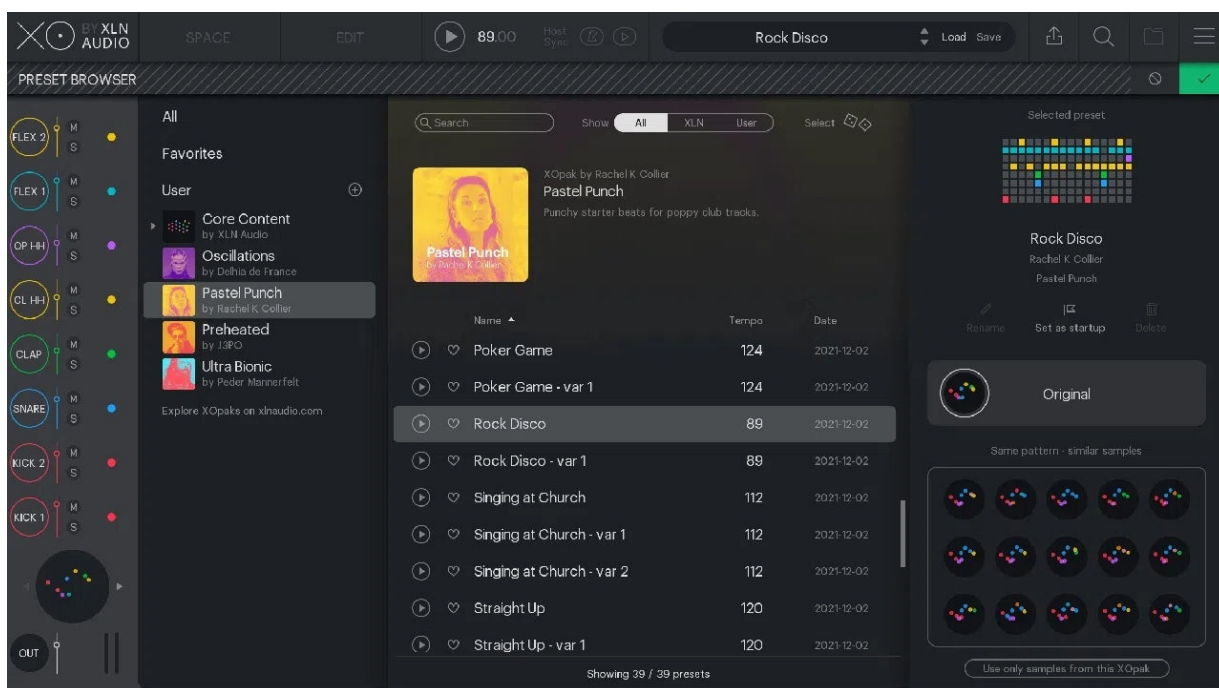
XO BY XLN AUDIO SPACE EDIT 89.00 Host Sync Rock Disco Load Save

PRESET BROWSER

FLEX 2 M S
FLEX 1 M S
OP HH M S
CL HH M S
CLAP M S
SNARE M S
KICK 2 M S
KICK 1 M S
OUT

All
Favorites
User
Core Content
by XLN Audio
Oscillations
by Delhia de France
Pastel Punch
by Rachel K Collier
Preheated
by J3PO
Ultra Bionic
by Peder Mannerfelt
Explore XOpaks on xlnaudio.com

Search Show All XLN User Select

Pastel Punch
by Rachel K Collier
XOpak by Rachel K Collier
Pastel Punch
Punchy starter beats for poppy club tracks.

| Name ▲ | Tempo | Date |
|---|---|---|
| Poker Game | 124 | 2021-12-02 |
| Poker Game - var 1 | 124 | 2021-12-02 |
| Rock Disco | 89 | 2021-12-02 |
| Rock Disco - var 1 | 89 | 2021-12-02 |
| Singing at Church | 112 | 2021-12-02 |
| Singing at Church - var 1 | 112 | 2021-12-02 |
| Singing at Church - var 2 | 112 | 2021-12-02 |
| Straight Up | 120 | 2021-12-02 |
| Straight Up - var 1 | 120 | 2021-12-02 |

Showing 39 / 39 presets

Selected preset
Rock Disco
Rachel K Collier
Pastel Punch
Rename Set as startup Delete
Original
Same pattern - similar samples
Use only samples from this XOpak